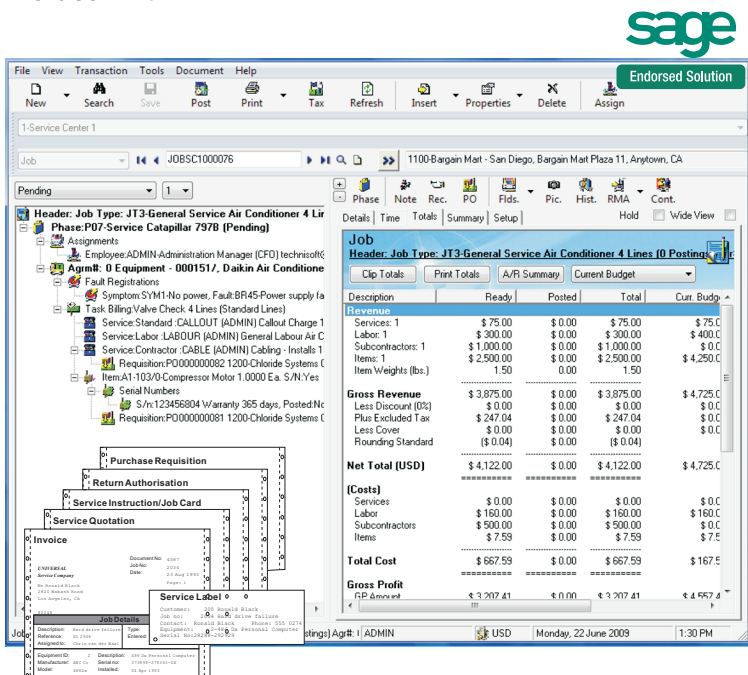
sage
Endorsed Solution

File View Transaction Tools Document Help
New Search Save Post Print Tax Refresh Insert Properties Delete Assign

1-Service Center 1

Job JOBSC1000076 1100-Bargain Mart - San Diego, Bargain Mart Plaza 11, Anytown, CA

Pending 1

Header: Job Type: JT3-General Service Air Conditioner 4 Lir
Phase:P07-Service Catapillar 797B (Pending)
Assignments
Employee:ADMIN-Administration Manager (CFO) technisoft
Agrm#: 0 Equipment - 0001517, Daikin Air Conditione
Fault Registrations
Symptom:SYM1-No power, Fault:BR45-Power supply fa
Task Billing:Valve Check 4 Lines (Standard Lines)
Service:Standard :CALLOUT (ADMIN) Callout Charge 1
Service:Labor :LABOUR (ADMIN) General Labour At
Service:Contractor :CABLE (ADMIN) Cabling - Installs 1
Requisition:PO000000082 1200-Chloride Systems C
Item:A1-103/0-Compressor Motor 1.0000 Ea. S/N:Yes
Serial Numbers
S/n:123456804 Warranty 365 days, Posted:No
Requisition:PO000000081 1200-Chloride Systems C

Purchase Requisition
Return Authorisation
Service Instruction/Job Card
Service Quotation
Invoice
Service Label
Job Details

Phase Note Rec. PO Flds. Pic. Hist. RMA Cont.
Details Time Totals Summary Setup Hold Wide View

Job
Header: Job Type: JT3-General Service Air Conditioner 4 Lines (0 Postings
Clip Totals Print Totals A/R Summary Current Budget

| Description | Ready | Posted | Total | Curr. Budg |
|---|---|---|---|---|
| Revenue | | | | |
| Services: 1 | \$ 75.00 | \$ 0.00 | \$ 75.00 | \$ 75.0 |
| Labor: 1 | \$ 300.00 | \$ 0.00 | \$ 300.00 | \$ 400.0 |
| Subcontractors: 1 | \$ 1,000.00 | \$ 0.00 | \$ 1,000.00 | \$ 0.0 |
| Items: 1 | \$ 2,500.00 | \$ 0.00 | \$ 2,500.00 | \$ 4,250.0 |
| Item Weights (lbs.) | 1.50 | 0.00 | 1.50 | |
| Gross Revenue | \$ 3,875.00 | \$ 0.00 | \$ 3,875.00 | \$ 4,725.0 |
| Less Discount (0%) | \$ 0.00 | \$ 0.00 | \$ 0.00 | \$ 0.0 |
| Plus Excluded Tax | \$ 247.04 | \$ 0.00 | \$ 247.04 | \$ 0.0 |
| Less Cover | \$ 0.00 | \$ 0.00 | \$ 0.00 | \$ 0.0 |
| Rounding Standard | (\$ 0.04) | \$ 0.00 | (\$ 0.04) | |
| Net Total (USD) | \$ 4,122.00 | \$ 0.00 | \$ 4,122.00 | \$ 4,725.0 |
| (Costs) | | | | |
| Services | \$ 0.00 | \$ 0.00 | \$ 0.00 | \$ 0.0 |
| Labor | \$ 160.00 | \$ 0.00 | \$ 160.00 | \$ 160.0 |
| Subcontractors | \$ 500.00 | \$ 0.00 | \$ 500.00 | \$ 0.0 |
| Items | \$ 7.59 | \$ 0.00 | \$ 7.59 | \$ 7.5 |
| Total Cost | \$ 667.59 | \$ 0.00 | \$ 667.59 | \$ 167.5 |
| Gross Profit | | | | |
| GP Amount | \$ 3,207.41 | \$ 0.00 | \$ 3,207.41 | \$ 4,557.4 |

Job stings) Agr#: 1 ADMIN USD Monday, 22 June 2009 1:30 PM